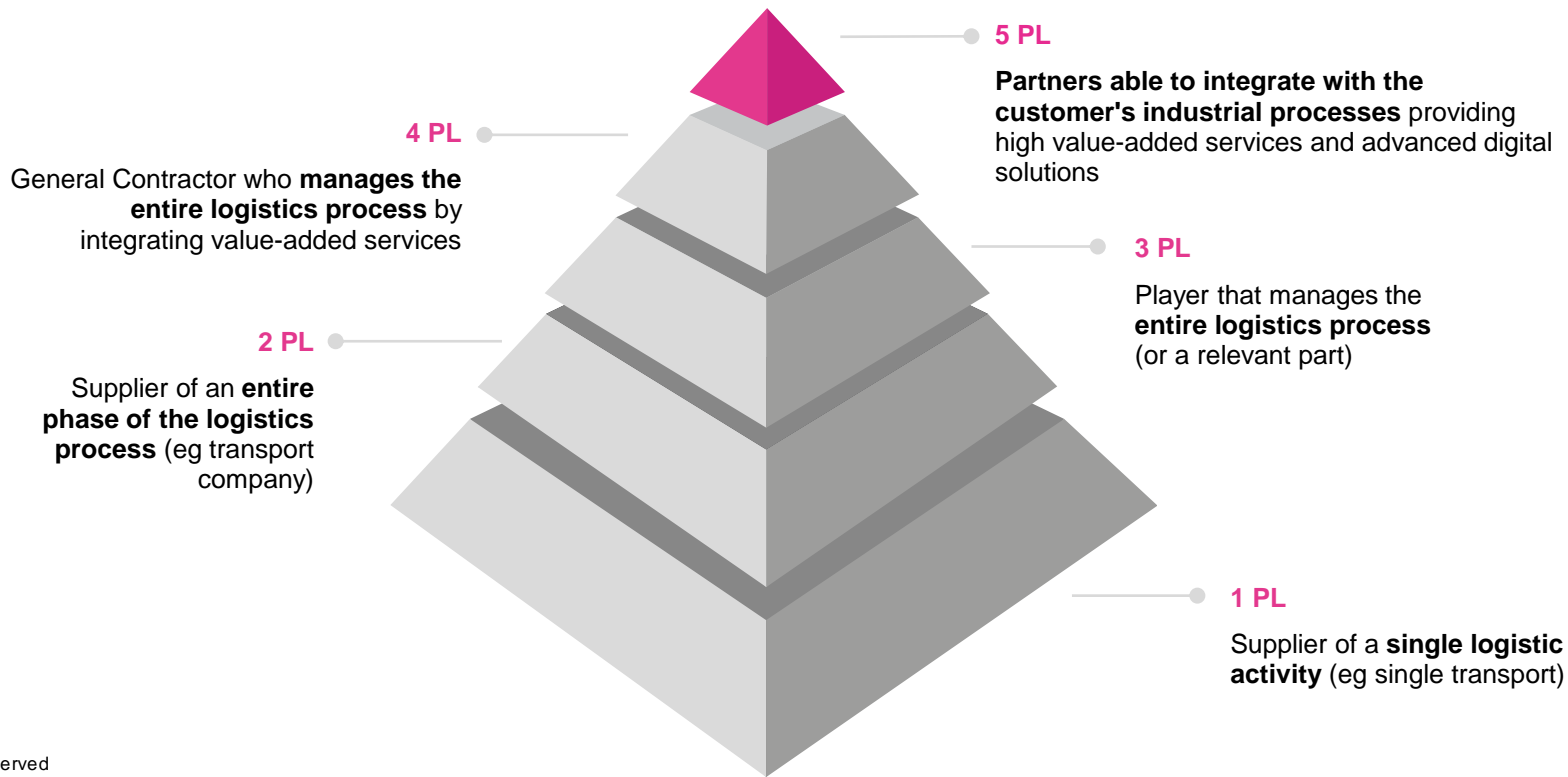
5 PL

Partners able to integrate with the customer's industrial processes providing high value-added services and advanced digital solutions

4 PL

General Contractor who manages the entire logistics process by integrating value-added services

3 PL

Player that manages the entire logistics process (or a relevant part)

2 PL

Supplier of an entire phase of the logistics process (eg transport company)

1 PL

Supplier of a single logistic activity (eg single transport)

erved